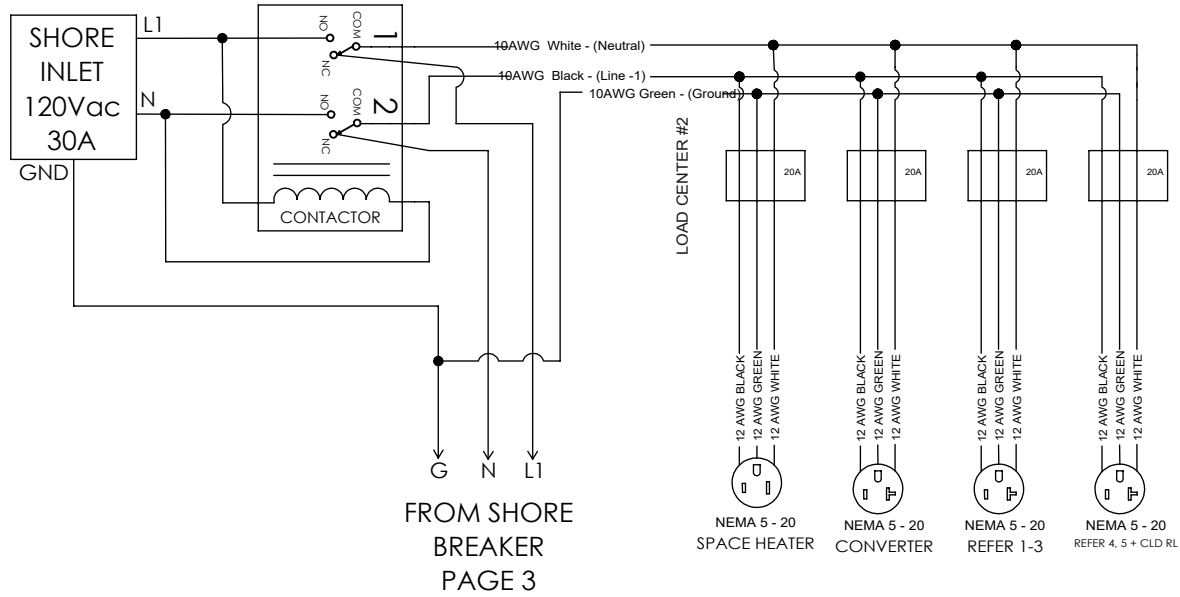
SHORE
INLET
120Vac
30A
GND
L1
N

NO
COM
1
NC
NO
COM
2
NC
CONTACTOR

10AWG White - (Neutral)
10AWG Black - (Line -1)
10AWG Green - (Ground)

LOAD CENTER #2

20A
20A
20A
20A

12 AWG BLACK
12 AWG GREEN
12 AWG WHITE
12 AWG BLACK
12 AWG GREEN
12 AWG WHITE
12 AWG BLACK
12 AWG GREEN
12 AWG WHITE
12 AWG BLACK
12 AWG GREEN
12 AWG WHITE

G N L1

FROM SHORE
BREAKER
PAGE 3

NEMA 5 - 20
SPACE HEATER
NEMA 5 - 20
CONVERTER
NEMA 5 - 20
REFER 1-3
NEMA 5 - 20
REFER 4, 5 + CLD RL